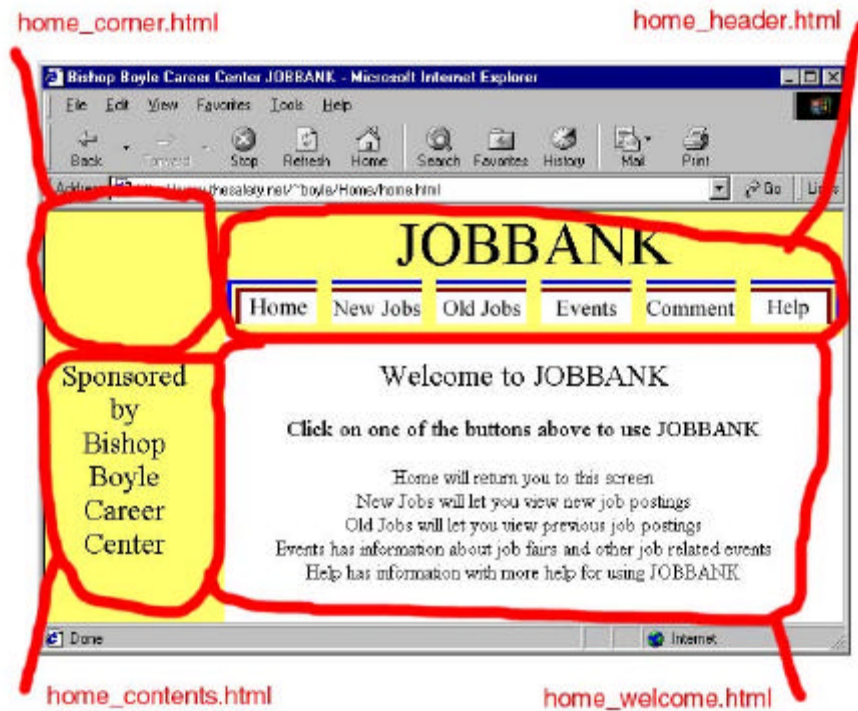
home_corner.html

home_header.html

Bishop Boyle Career Center JOBBANK - Microsoft Internet Explorer

File Edit View Favorites Tools Help

Back Forward Stop Refresh Home Search Favorites History Mail Print

Address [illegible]thesalary.net/~boyle/Home/home.html Go Links

JOBBANK

Home New Jobs Old Jobs Events Comment Help

Sponsored by Bishop Boyle Career Center

Welcome to JOBBANK

Click on one of the buttons above to use JOBBANK

Home will return you to this screen
New Jobs will let you view new job postings
Old Jobs will let you view previous job postings
Events has information about job fairs and other job related events
Help has information with more help for using JOBBANK

Done

Internet

home_contents.html

home_welcome.html